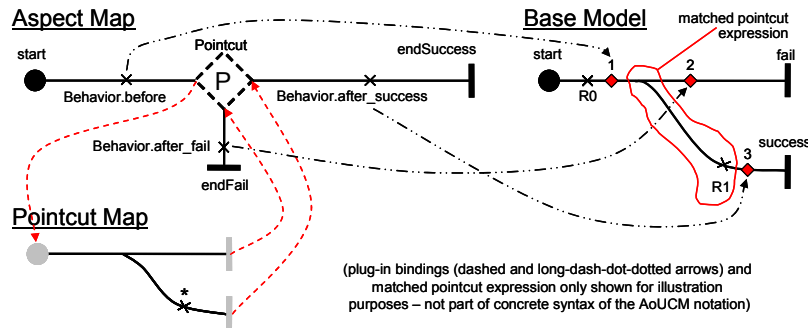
Aspect Map

start

Pointcut

P

endSuccess

Behavior.before

Behavior.after_success

Behavior.after_fail

endFail

Base Model

matched pointcut expression

start

1

2

fail

R0

3

success

R1

Pointcut Map

*

(plug-in bindings (dashed and long-dash-dot-dotted arrows) and matched pointcut expression only shown for illustration purposes – not part of concrete syntax of the AoUCM notation)